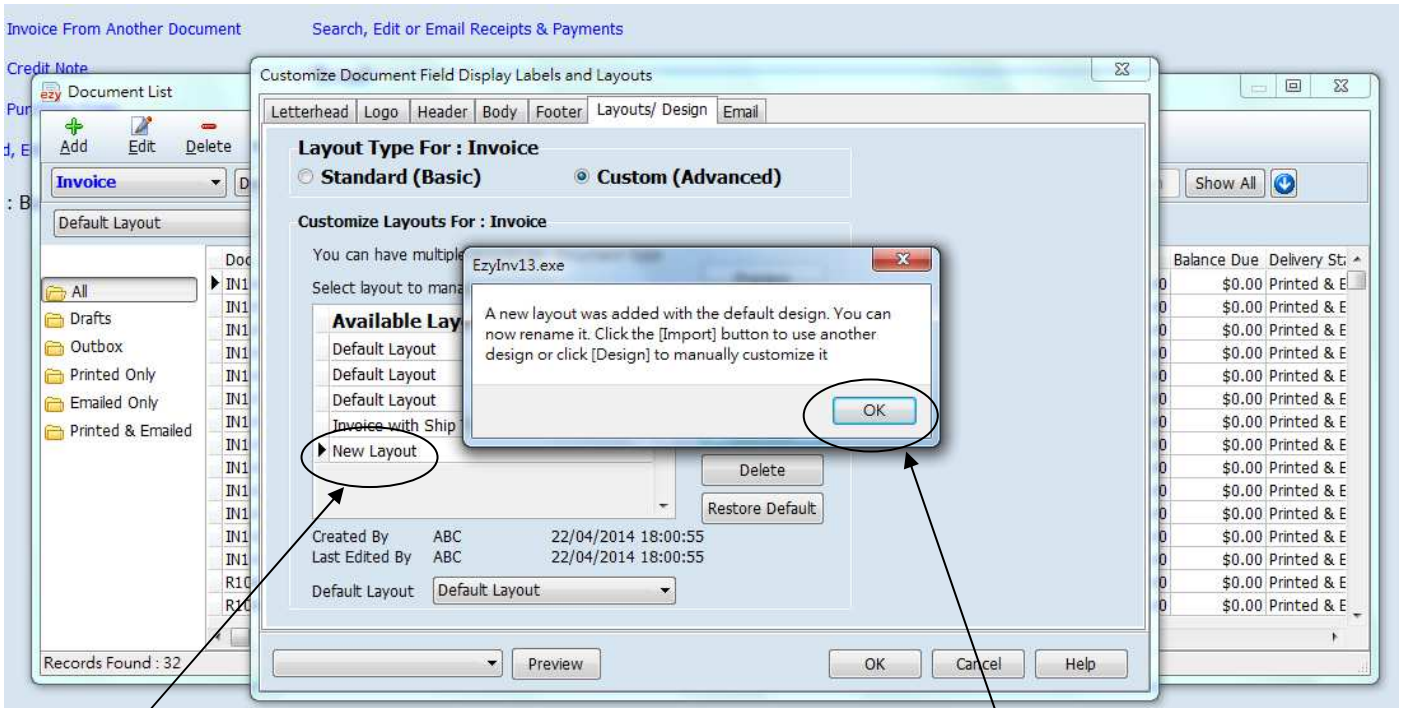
Invoice From Another Document
Search, Edit or Email Receipts & Payments
Credit Note
Pur
d, E
: B

Document List
Add Edit Delete
Invoice
Default Layout
All
Drafts
Outbox
Printed Only
Emailed Only
Printed & Emailed
Doc
IN1
IN1
IN1
IN1
IN1
IN1
IN1
IN1
IN1
IN1
IN1
IN1
IN1
R10
R10
Records Found : 32
Show All

| Balance Due | Delivery St |
|---|---|
| $0.00 | Printed & E |
| $0.00 | Printed & E |
| $0.00 | Printed & E |
| $0.00 | Printed & E |
| $0.00 | Printed & E |
| $0.00 | Printed & E |
| $0.00 | Printed & E |
| $0.00 | Printed & E |
| $0.00 | Printed & E |
| $0.00 | Printed & E |
| $0.00 | Printed & E |
| $0.00 | Printed & E |
| $0.00 | Printed & E |
| $0.00 | Printed & E |
| $0.00 | Printed & E |

Customize Document Field Display Labels and Layouts
Letterhead Logo Header Body Footer Layouts/ Design Email
Layout Type For : Invoice
Standard (Basic)
Custom (Advanced)
Customize Layouts For : Invoice
You can have multiple
Select layout to mana
Available Lay
Default Layout
Default Layout
Default Layout
Invoice with Ship
New Layout
Delete
Restore Default
Created By ABC 22/04/2014 18:00:55
Last Edited By ABC 22/04/2014 18:00:55
Default Layout Default Layout
Preview
OK Cancel Help

EzyInv13.exe
A new layout was added with the default design. You can now rename it. Click the [Import] button to use another design or click [Design] to manually customize it
OK